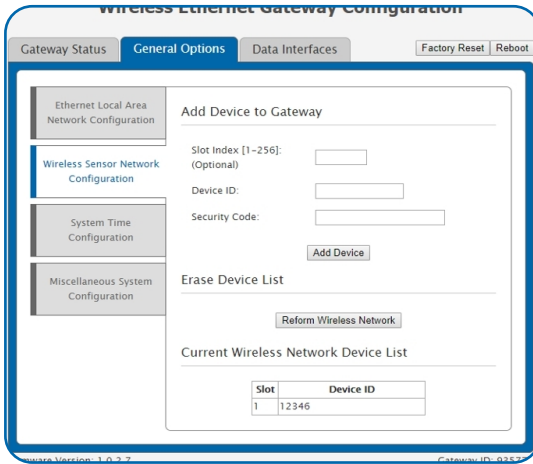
Wireless Ethernet Gateway Configuration

Gateway Status
General Options
Data Interfaces
Factory Reset
Reboot

Ethernet Local Area Network Configuration

Wireless Sensor Network Configuration

System Time Configuration

Miscellaneous System Configuration

Add Device to Gateway

Slot Index [1-256]: (Optional)

Device ID:

Security Code:

Add Device

Erase Device List

Reform Wireless Network

Current Wireless Network Device List

| Slot | Device ID |
|---|---|
| 1 | 12346 |

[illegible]ware Version: 1.0.2.7

Gateway ID: 9357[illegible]